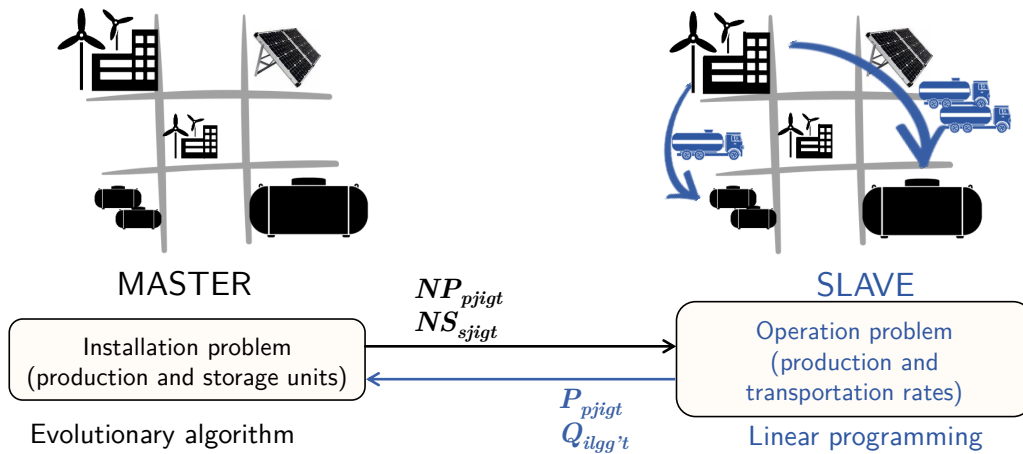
MASTER

SLAVE

$\boldsymbol{NP_{pjigt}}$
$\boldsymbol{NS_{sjigt}}$

Installation problem
(production and storage units)

Operation problem
(production and
transportation rates)

$\boldsymbol{P_{pjigt}}$
$\boldsymbol{Q_{ilgg't}}$

Evolutionary algorithm

Linear programming